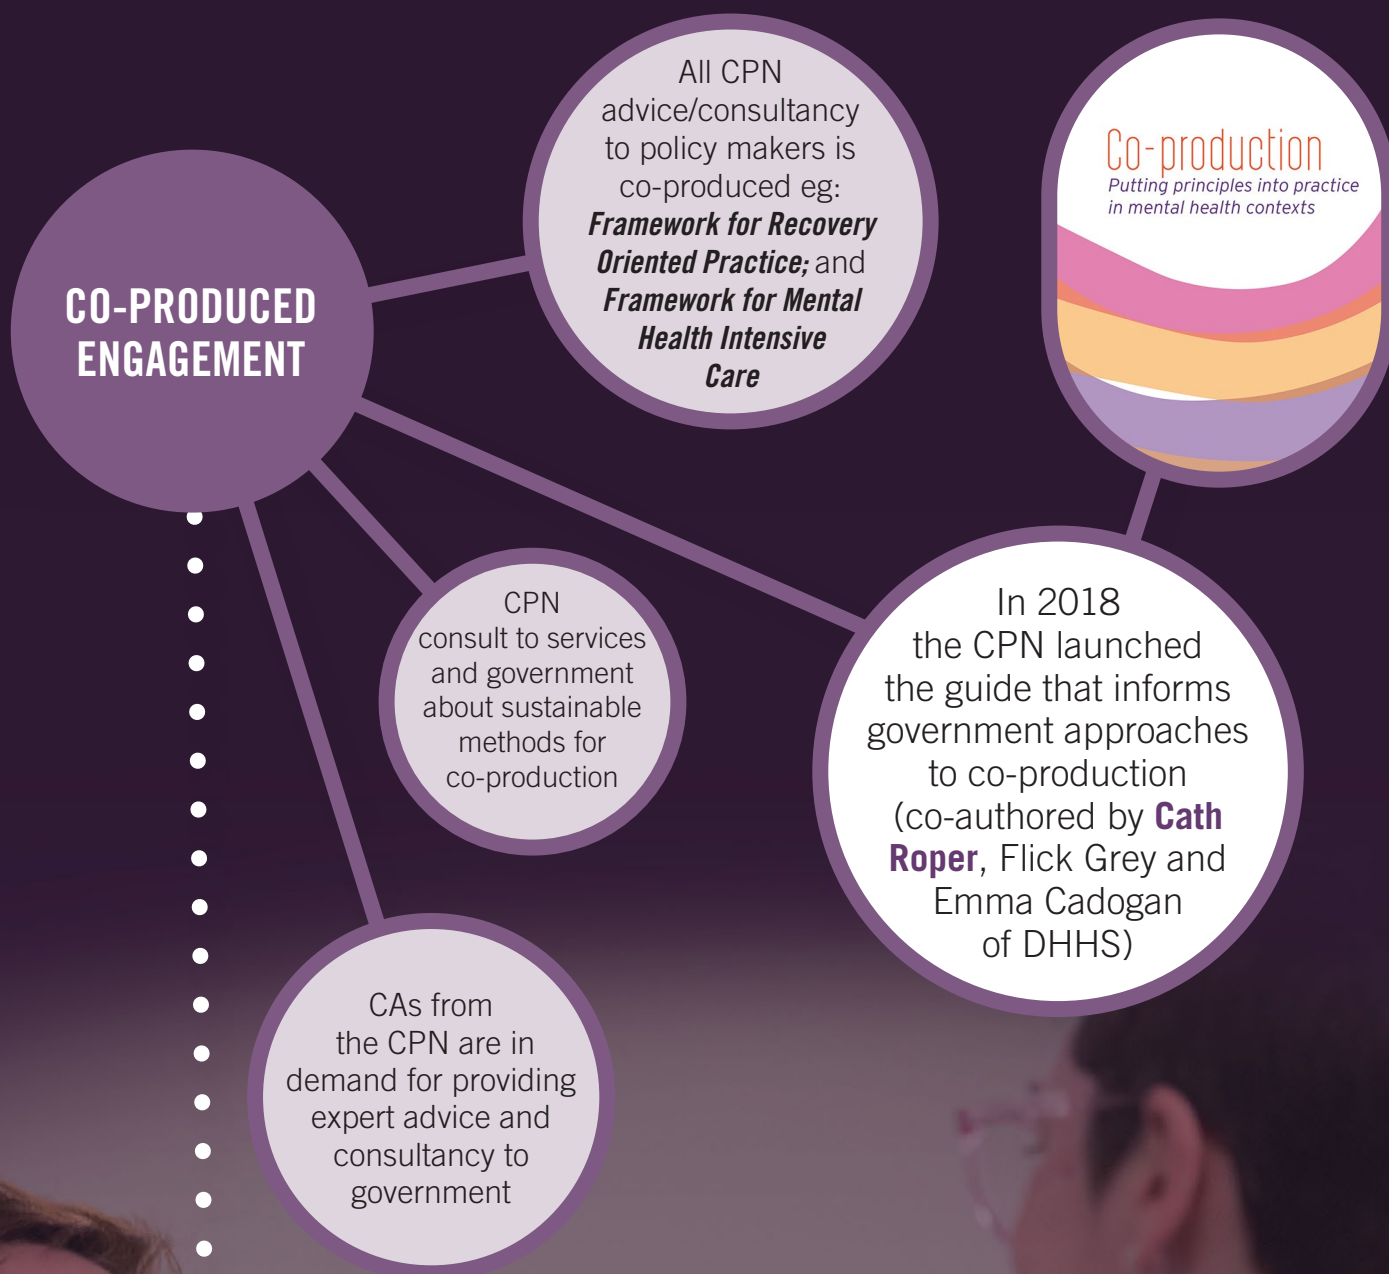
CO-PRODUCED ENGAGEMENT

All CPN advice/consultancy to policy makers is co-produced eg: ***Framework for Recovery Oriented Practice;*** and ***Framework for Mental Health Intensive Care***

Co-production
*Putting principles into practice in mental health contexts*

CPN consult to services and government about sustainable methods for co-production

In 2018 the CPN launched the guide that informs government approaches to co-production (co-authored by **Cath Roper**, Flick Grey and Emma Cadogan of DHHS)

CAs from the CPN are in demand for providing expert advice and consultancy to government